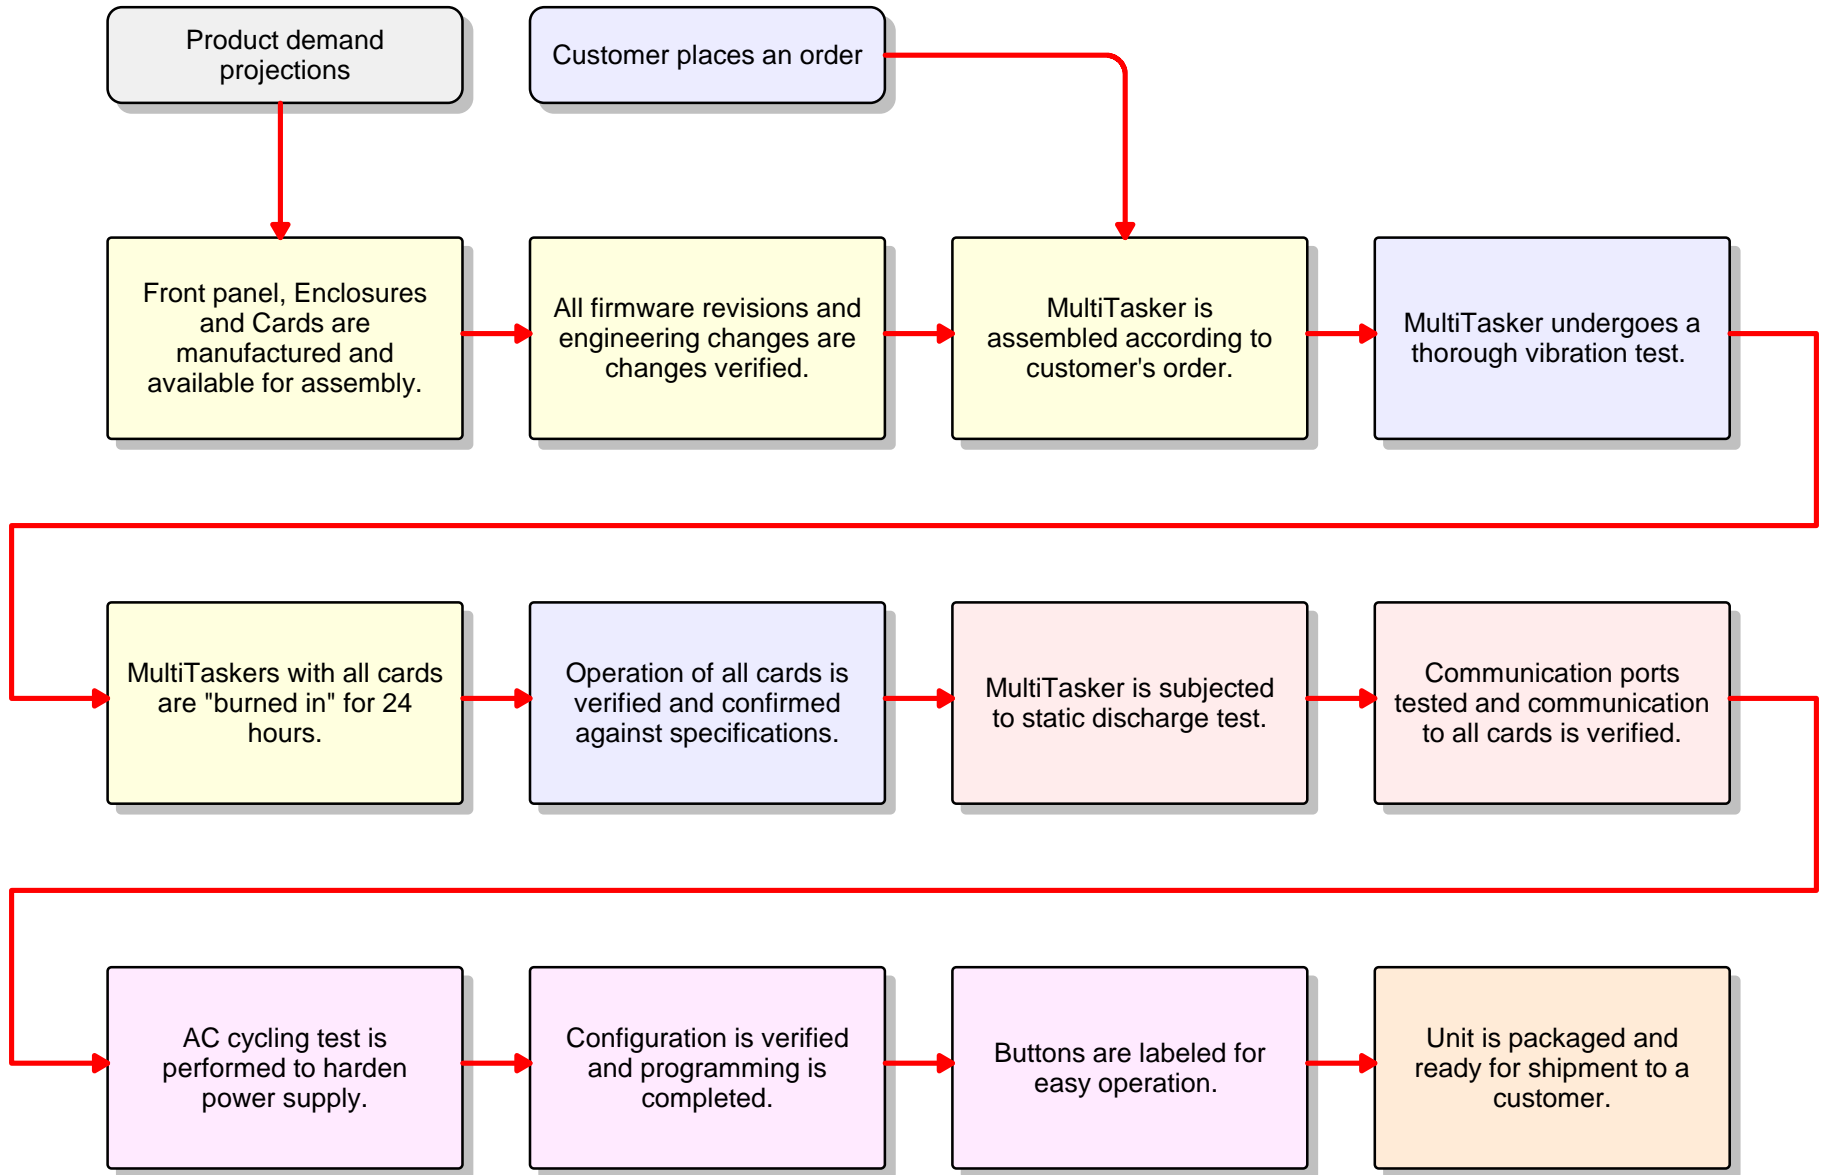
Product demand projections

Customer places an order

Front panel, Enclosures and Cards are manufactured and available for assembly.

All firmware revisions and engineering changes are changes verified.

MultiTasker is assembled according to customer's order.

MultiTasker undergoes a thorough vibration test.

MultiTaskers with all cards are "burned in" for 24 hours.

Operation of all cards is verified and confirmed against specifications.

MultiTasker is subjected to static discharge test.

Communication ports tested and communication to all cards is verified.

AC cycling test is performed to harden power supply.

Configuration is verified and programming is completed.

Buttons are labeled for easy operation.

Unit is packaged and ready for shipment to a customer.